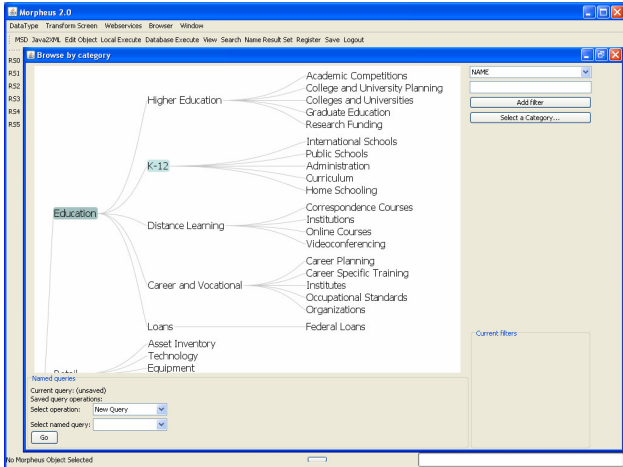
Morpheus 2.0

DataType Transform Screen Webservices Browser Window

MSD Java2XML Edit Object Local Execute Database Execute View Search Name Result Set Register Save Logout

RS0
RS1
RS2
RS3
RS4
RS5

Browse by category

Education

Higher Education
Academic Competitions
College and University Planning
Colleges and Universities
Graduate Education
Research Funding

K-12
International Schools
Public Schools
Administration
Curriculum
Home Schooling

Distance Learning
Correspondence Courses
Institutions
Online Courses
Videoconferencing

Career and Vocational
Career Planning
Career Specific Training
Institutes
Occupational Standards
Organizations

Loans
Federal Loans

Retail
Asset Inventory
Technology
Equipment

NAME
Add filter
Select a Category...

Current filters

Named queries
Current query: (unsaved)
Saved query operations:
Select operation: New Query
Select named query:
Go

No Morpheus Object Selected